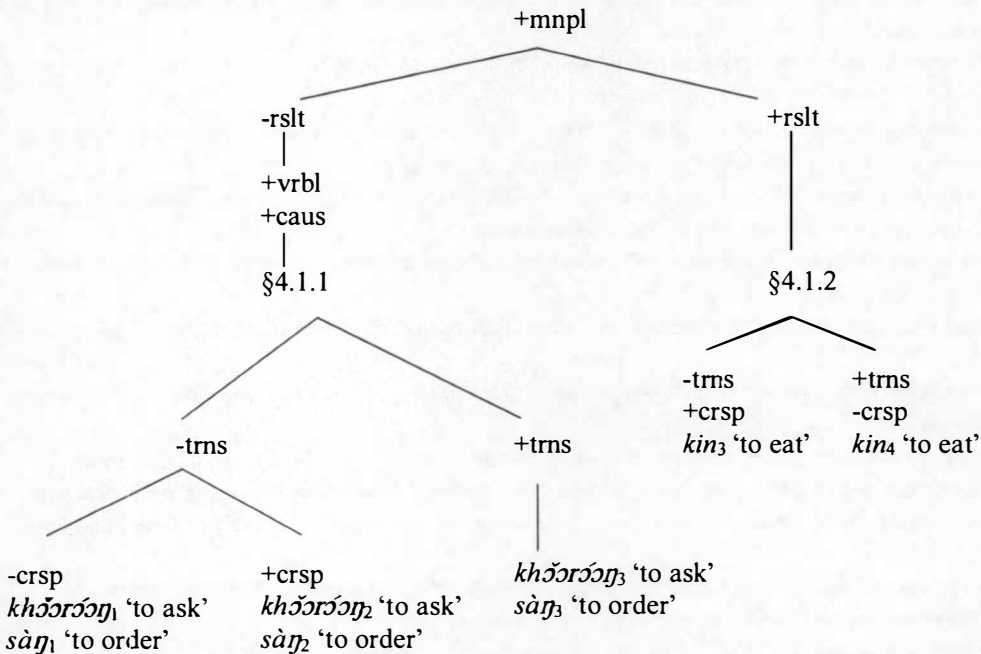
+mnpl

-rslt

+vrbl
+caus

§4.1.1

+rslt

§4.1.2

-trns

+trns

-trns
+crsp
$kin_3$ 'to eat'

+trns
-crsp
$kin_4$ 'to eat'

-crsp
$kh\check{ɔ}\acute{ɔ}r\acute{ɔ}\acute{ɔ}ŋ_1$ 'to ask'
$s\grave{a}ŋ_1$ 'to order'

+crsp
$kh\check{ɔ}\acute{ɔ}r\acute{ɔ}\acute{ɔ}ŋ_2$ 'to ask'
$s\grave{a}ŋ_2$ 'to order'

$kh\check{ɔ}\acute{ɔ}r\acute{ɔ}\acute{ɔ}ŋ_3$ 'to ask'
$s\grave{a}ŋ_3$ 'to order'